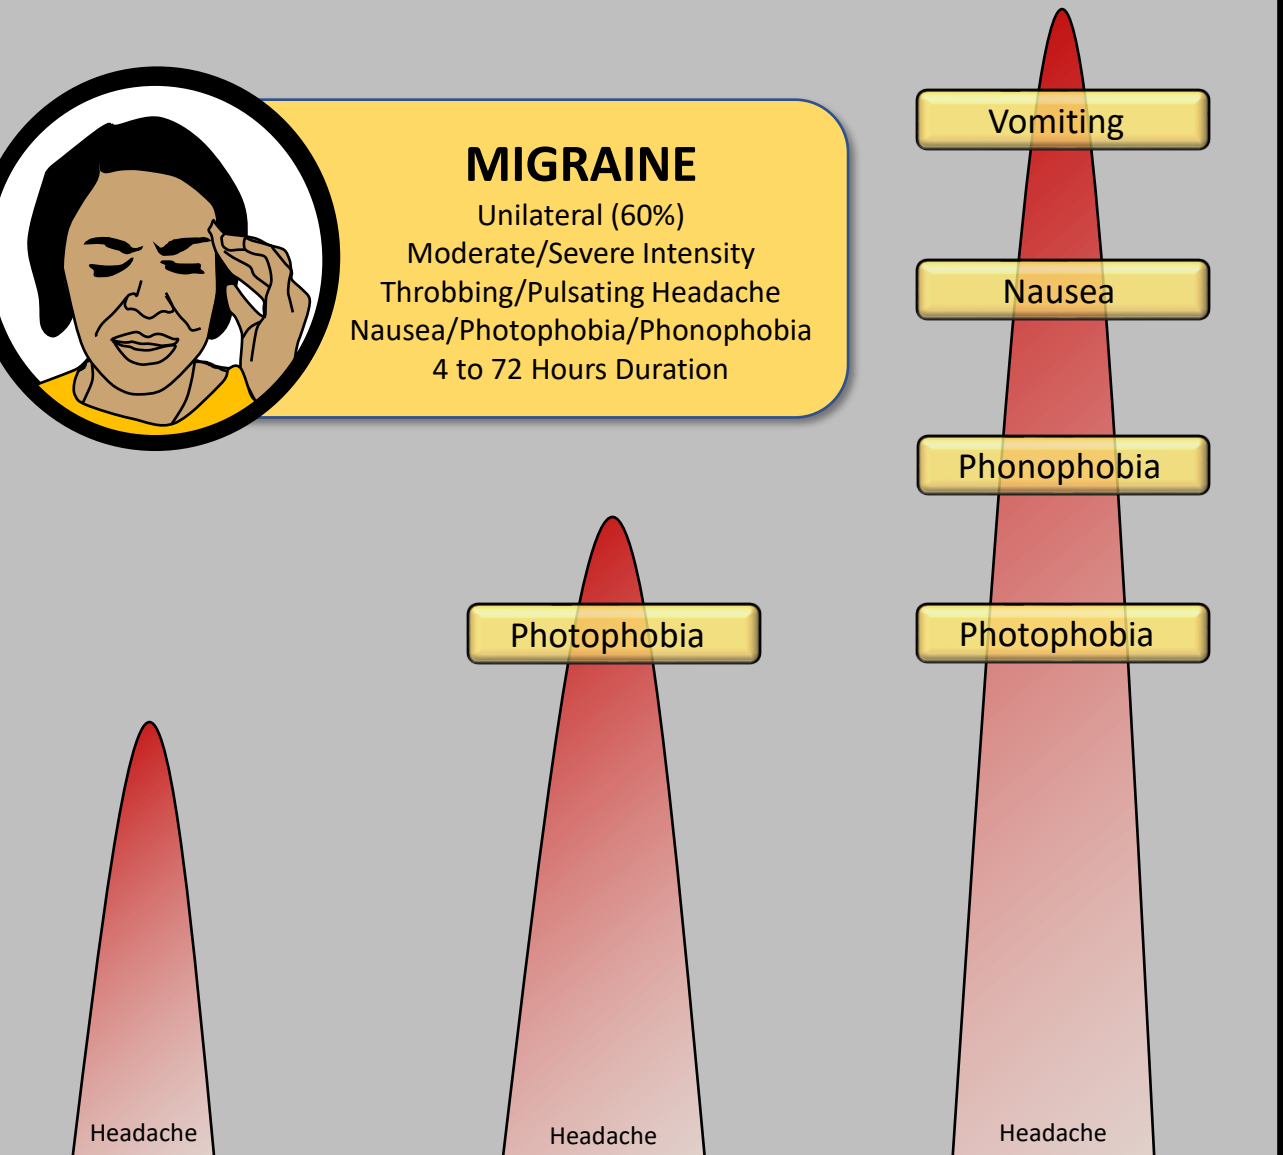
MIGRAINE
Unilateral (60%)
Moderate/Severe Intensity
Throbbing/Pulsating Headache
Nausea/Photophobia/Phonophobia
4 to 72 Hours Duration

Vomiting

Nausea

Phonophobia

Photophobia

Photophobia

Headache

Headache

Headache